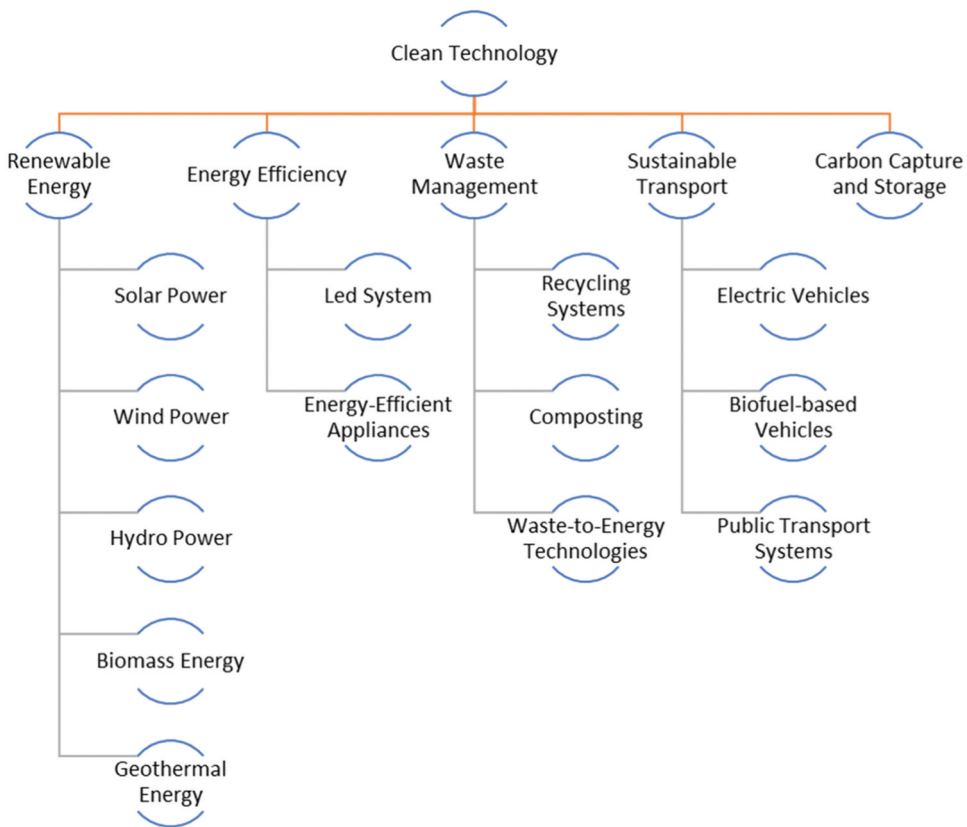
Clean Technology

Renewable Energy

Solar Power

Wind Power

Hydro Power

Biomass Energy

Geothermal Energy

Energy Efficiency

Led System

Energy-Efficient Appliances

Waste Management

Recycling Systems

Composting

Waste-to-Energy Technologies

Sustainable Transport

Electric Vehicles

Biofuel-based Vehicles

Public Transport Systems

Carbon Capture and Storage